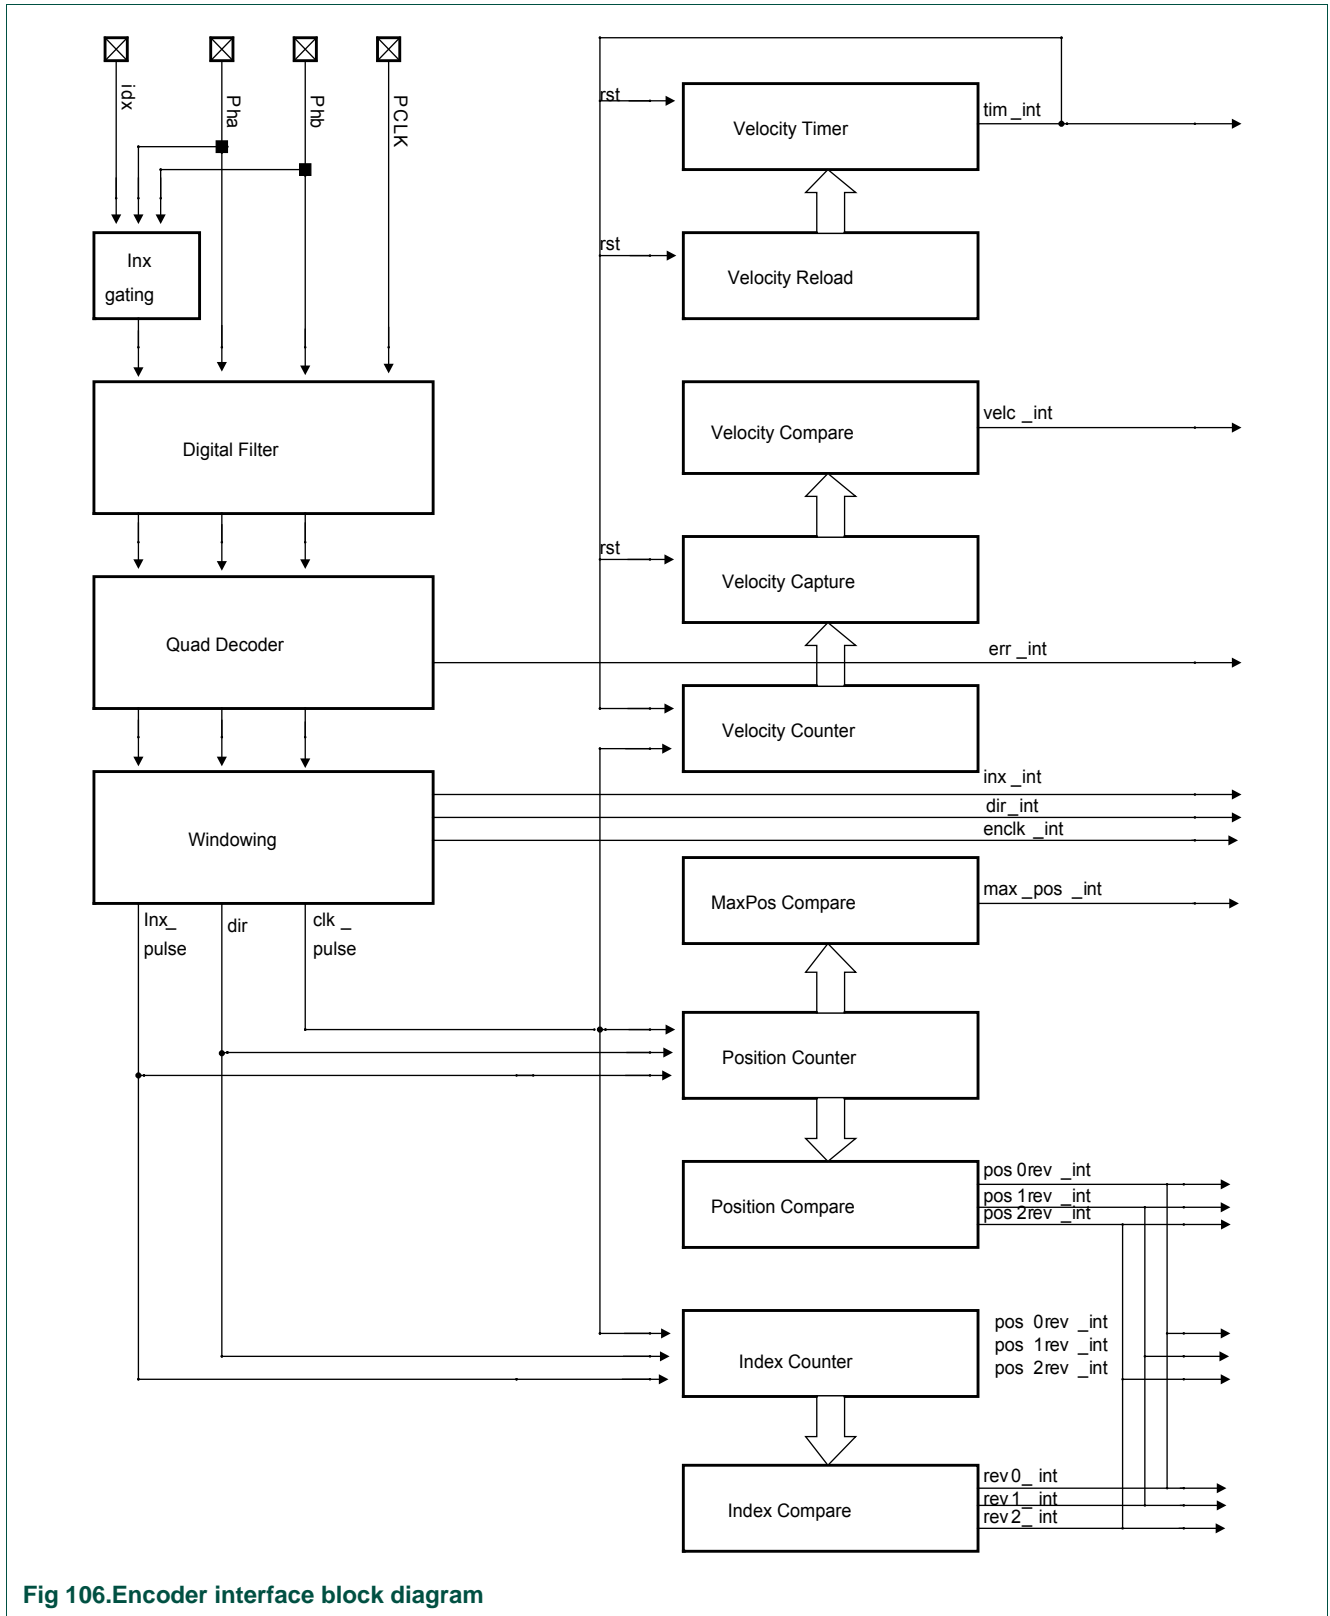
idx
Pha
Phb
PCLK

Inx gating

Digital Filter

Quad Decoder

Windowing

Inx_ pulse
dir
clk _ pulse

rst
Velocity Timer
tim _int

rst
Velocity Reload

Velocity Compare
velc _int

rst
Velocity Capture

err _int

Velocity Counter

inx _int
dir _int
enclk _int

MaxPos Compare
max _pos _int

Position Counter

Position Compare
pos 0rev _int
pos 1rev _int
pos 2rev _int

Index Counter
pos 0rev _int
pos 1rev _int
pos 2rev _int

Index Compare
rev 0_ int
rev 1_ int
rev 2_ int

Fig 106.Encoder interface block diagram